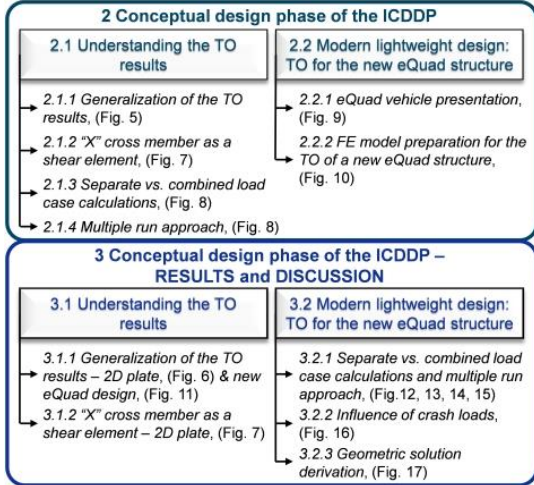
2 Conceptual design phase of the ICDDP

2.1 Understanding the TO results

2.1.1 Generalization of the TO results, (Fig. 5)

2.1.2 "X" cross member as a shear element, (Fig. 7)

2.1.3 Separate vs. combined load case calculations, (Fig. 8)

2.1.4 Multiple run approach, (Fig. 8)

2.2 Modern lightweight design: TO for the new eQuad structure

2.2.1 eQuad vehicle presentation, (Fig. 9)

2.2.2 FE model preparation for the TO of a new eQuad structure, (Fig. 10)

3 Conceptual design phase of the ICDDP – RESULTS and DISCUSSION

3.1 Understanding the TO results

3.1.1 Generalization of the TO results – 2D plate, (Fig. 6) & new eQuad design, (Fig. 11)

3.1.2 "X" cross member as a shear element – 2D plate, (Fig. 7)

3.2 Modern lightweight design: TO for the new eQuad structure

3.2.1 Separate vs. combined load case calculations and multiple run approach, (Fig.12, 13, 14, 15)

3.2.2 Influence of crash loads, (Fig. 16)

3.2.3 Geometric solution derivation, (Fig. 17)